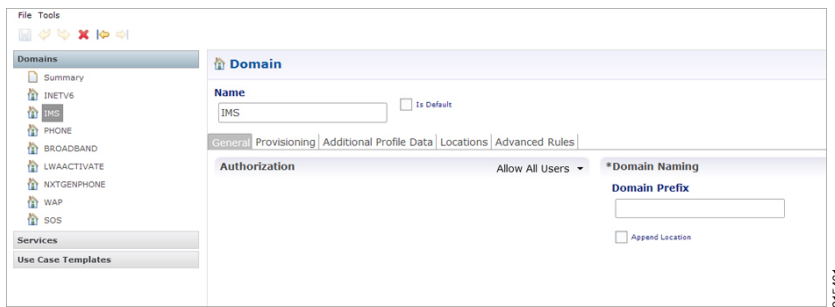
File Tools

Domains
Summary
INETV6
IMS
PHONE
BROADBAND
LWAACTIVATE
NXTGENPHONE
WAP
SOS
Services
Use Case Templates

Domain

Name
IMS
Is Default

General | Provisioning | Additional Profile Data | Locations | Advanced Rules

Authorization
Allow All Users

*Domain Naming
Domain Prefix

Append Location